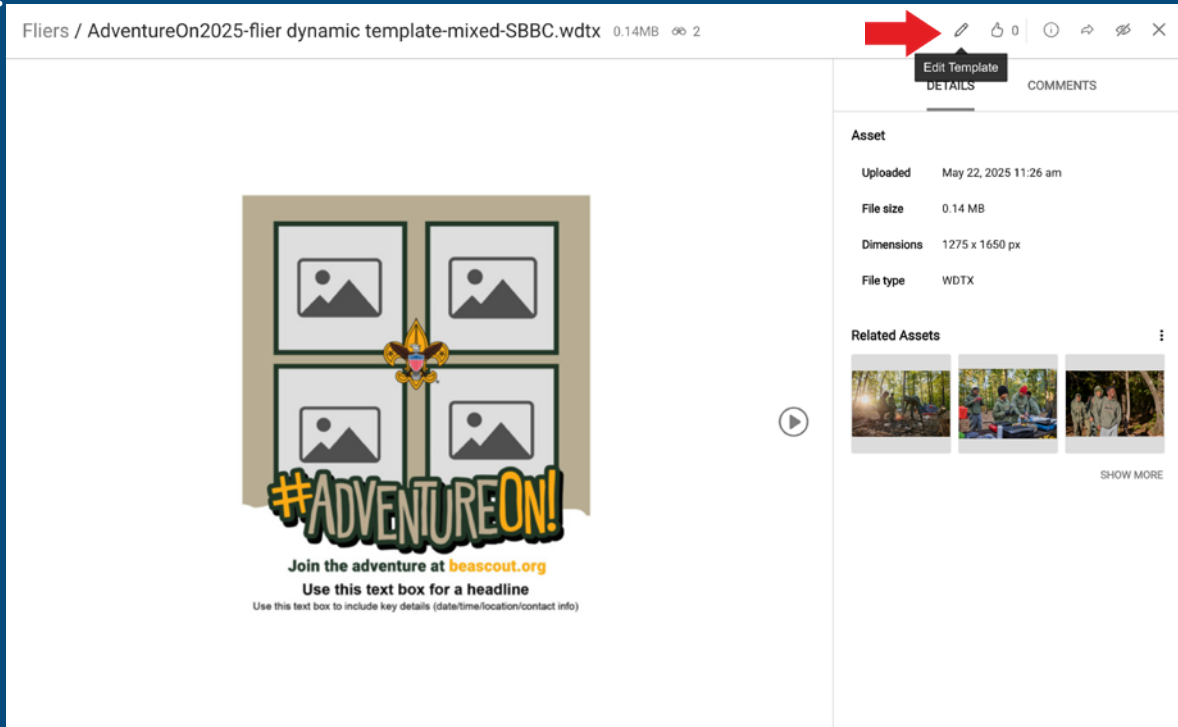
Fliers / AdventureOn2025-flier dynamic template-mixed-SBBC.wdtx 0.14MB 2

0

Edit Template

DETAILS COMMENTS

Asset

Uploaded May 22, 2025 11:26 am

File size 0.14 MB

Dimensions 1275 x 1650 px

File type WDTX

Related Assets

SHOW MORE

#ADVENTUREON!

Join the adventure at beascout.org

Use this text box for a headline

Use this text box to include key details (date/time/location/contact info)